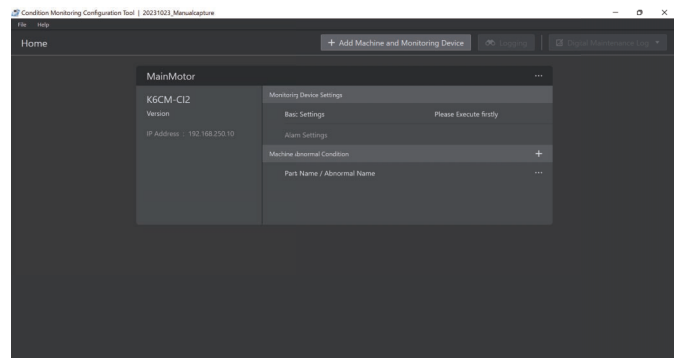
Condition Monitoring Configuration Tool | 20231023_Manualcapture

File Help

Home

+ Add Machine and Monitoring Device

Logging

Digital Maintenance Log

MainMotor

...

K6CM-CI2

Version

IP Address : 192.168.250.10

Monitoring Device Settings

Basic Settings

Please Execute firstly

Alarm Settings

Machine Abnormal Condition

+

Part Name / Abnormal Name

...